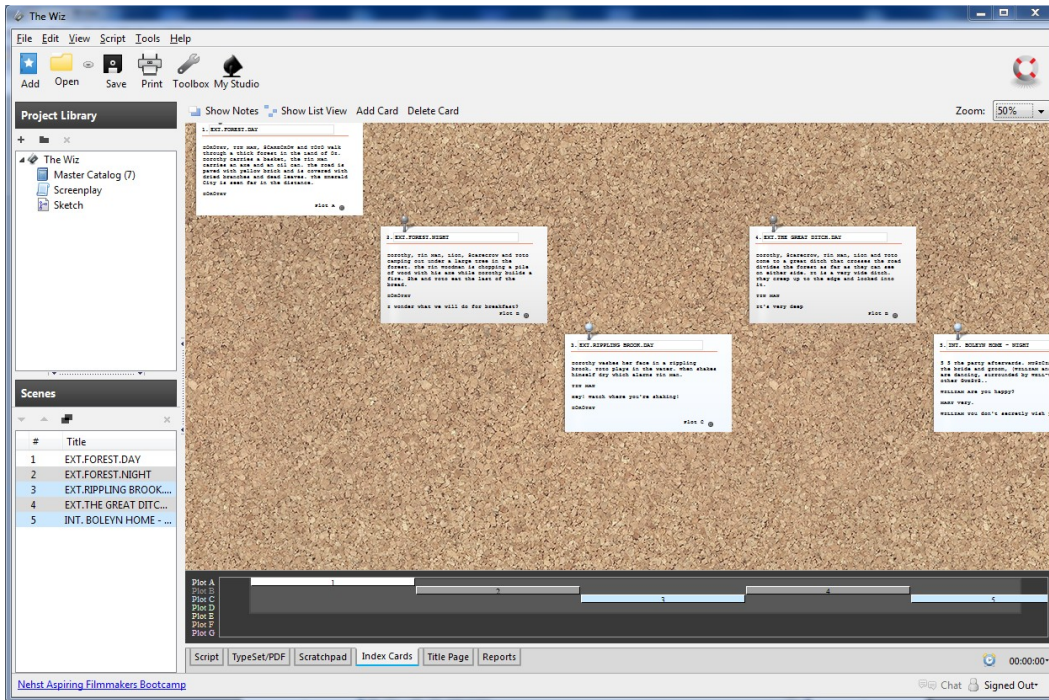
The Wiz

File Edit View Script Tools Help

Add Open Save Print Toolbox My Studio

Project Library

The Wiz
Master Catalog (7)
Screenplay
Sketch

Show Notes Show List View Add Card Delete Card

Zoom: 50%

1. EXT.FOREST.DAY

DOROTHY, TIN MAN, SCARECROW and TOTO walk through a thick forest in the land of Oz. Dorothy carries a basket, the tin man carries an axe and an oil can. The road is paved with yellow brick and is covered with dried branches and dead leaves. The Emerald City is seen far in the distance.

DOROTHY

Plot A

2. EXT.FOREST.NIGHT

Dorothy, Tin Man, Lion, Scarecrow and Toto camping out under a large tree in the forest. The tin woodman is chopping a pile of wood with his axe while Dorothy builds a fire. She and Toto eat the last of the bread.

DOROTHY

I wonder what we will do for breakfast?

Plot B

3. EXT.RIPPLING BROOK.DAY

Dorothy washes her face in a rippling brook. Toto plays in the water. When shakes himself dry which alarms Tin Man.

TIN MAN

Hey! Watch where you're shaking!

DOROTHY

Plot C

4. EXT.THE GREAT DITCH.DAY

Dorothy, Scarecrow, Tin Man, Lion and Toto come to a great ditch that crosses the road divides the forest as far as they can see on either side. It is a very wide ditch. They creep up to the edge and looked into it.

TIN MAN

It's very deep

Plot B

5. INT. BOLEYN HOME - NIGHT

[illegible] the party afterwards. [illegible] the bride and groom, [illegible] are dancing, surrounded by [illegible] other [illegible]..

William are you happy?

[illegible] very.

William you don't secretly wish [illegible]

Scenes

# Title
1 EXT.FOREST.DAY
2 EXT.FOREST.NIGHT
3 EXT.RIPPLING BROOK....
4 EXT.THE GREAT DITC...
5 INT. BOLEYN HOME - ...

Plot A
Plot B
Plot C
Plot D
Plot E
Plot F
Plot G

1 2 3 4 5

Script TypeSet/PDF Scratchpad Index Cards Title Page Reports

00:00:00

Nehst Aspiring Filmmakers Bootcamp

Chat Signed Out